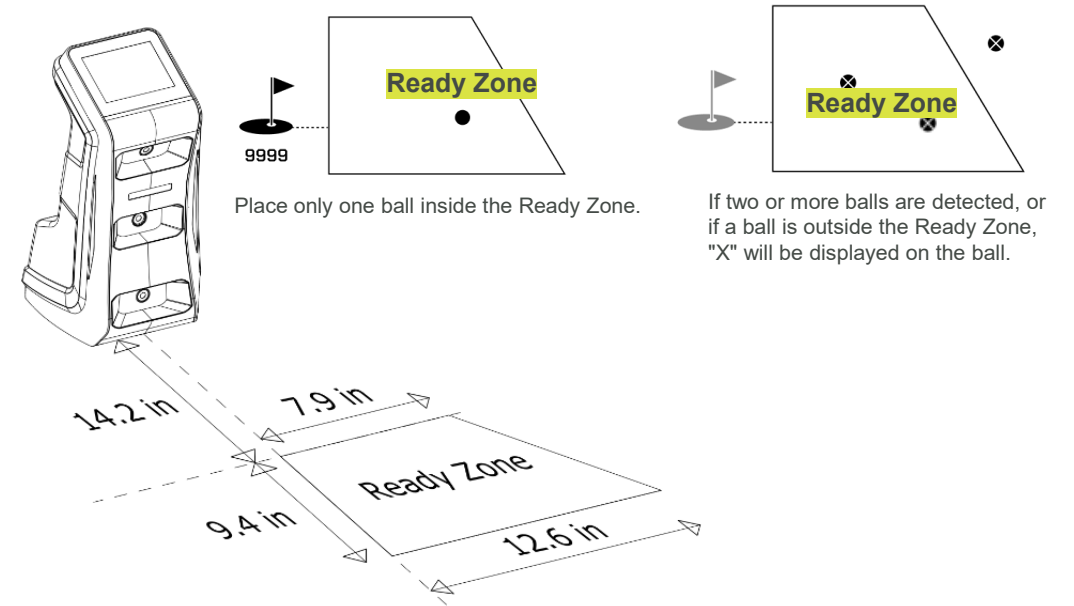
9999

Ready Zone

Place only one ball inside the Ready Zone.

Ready Zone

If two or more balls are detected, or if a ball is outside the Ready Zone, "X" will be displayed on the ball.

14.2 in

7.9 in

Ready Zone

9.4 in

12.6 in